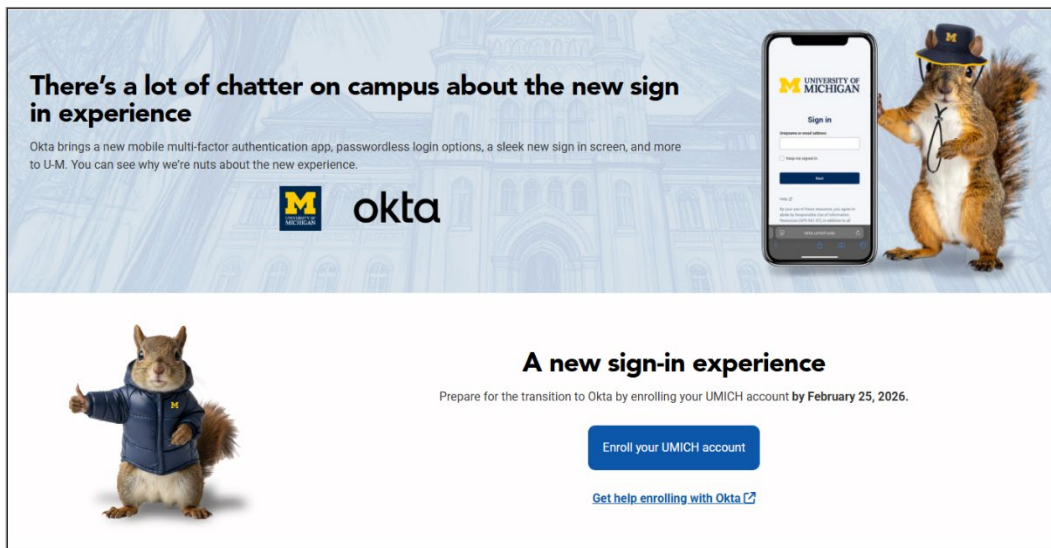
There's a lot of chatter on campus about the new sign in experience

Okta brings a new mobile multi-factor authentication app, passwordless login options, a sleek new sign in screen, and more to U-M. You can see why we're nuts about the new experience.

M UNIVERSITY OF MICHIGAN

okta

M UNIVERSITY OF MICHIGAN

Sign in

Username or email address

Keep me signed in

Next

Help

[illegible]

A new sign-in experience

Prepare for the transition to Okta by enrolling your UMICH account by February 25, 2026.

Enroll your UMICH account

Get help enrolling with Okta